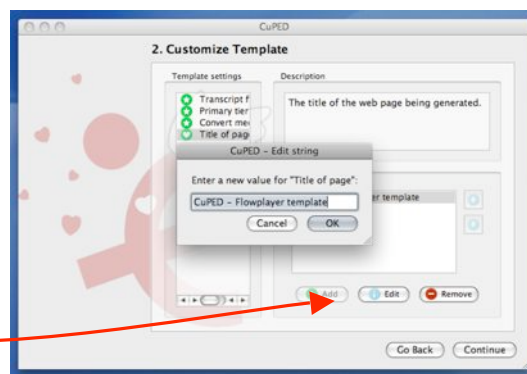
CuPED

2. Customize Template

Template settings

Transcript f
Primary tier
Convert me
Title of pag

Description

The title of the web page being generated.

CuPED – Edit string

Enter a new value for "Title of page":

CuPED – Flowplayer template

Cancel

OK

er template

Add

Edit

Remove

Go Back

Continue